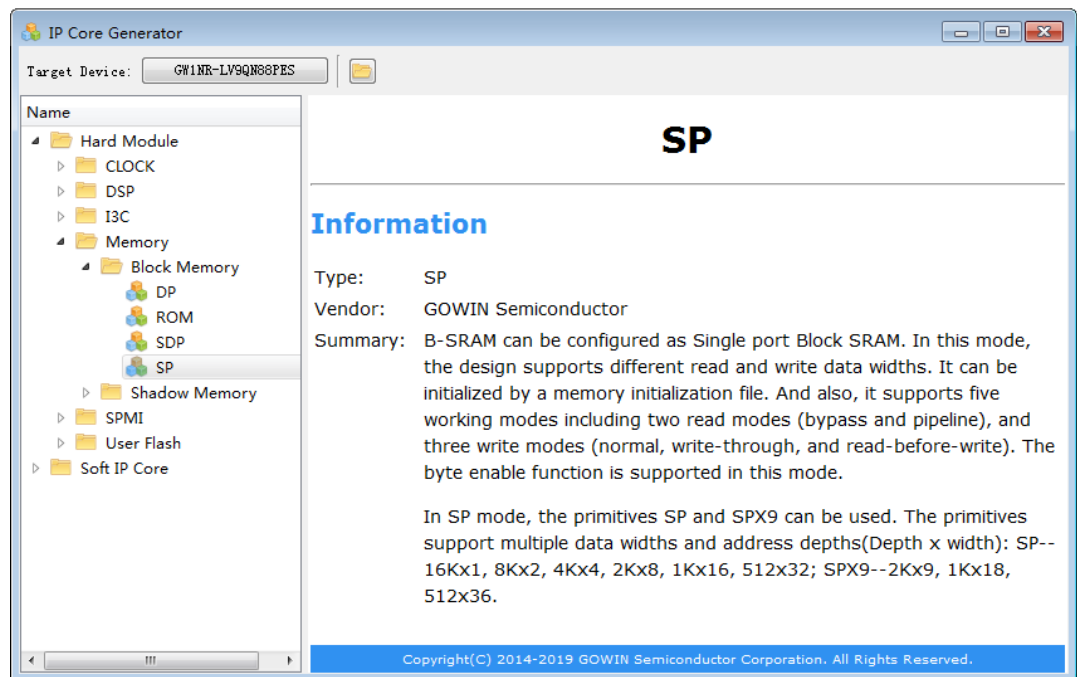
IP Core Generator

Target Device: GW1NR-LV9QN88PES

Name
Hard Module
CLOCK
DSP
I3C
Memory
Block Memory
DP
ROM
SDP
SP
Shadow Memory
SPMI
User Flash
Soft IP Core

SP

Information

Type: SP
Vendor: GOWIN Semiconductor
Summary: B-SRAM can be configured as Single port Block SRAM. In this mode, the design supports different read and write data widths. It can be initialized by a memory initialization file. And also, it supports five working modes including two read modes (bypass and pipeline), and three write modes (normal, write-through, and read-before-write). The byte enable function is supported in this mode.

In SP mode, the primitives SP and SPX9 can be used. The primitives support multiple data widths and address depths(Depth x width): SP--16Kx1, 8Kx2, 4Kx4, 2Kx8, 1Kx16, 512x32; SPX9--2Kx9, 1Kx18, 512x36.

Copyright(C) 2014-2019 GOWIN Semiconductor Corporation. All Rights Reserved.